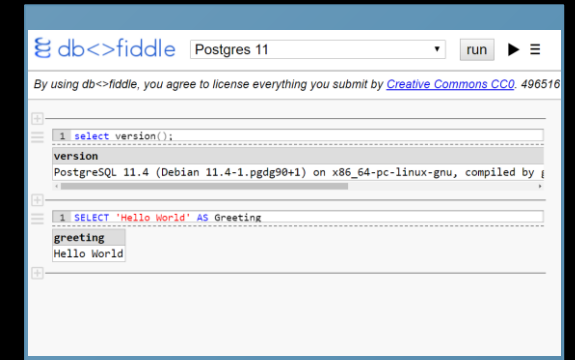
db<>fiddle Postgres 11 run

By using db<>fiddle, you agree to license everything you submit by Creative Commons CC0. 496516

1 select version();

| version |
|---|
| PostgreSQL 11.4 (Debian 11.4-1.pgdg90+1) on x86_64-pc-linux-gnu, compiled by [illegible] |

1 SELECT 'Hello World' AS Greeting

| greeting |
|---|
| Hello World |